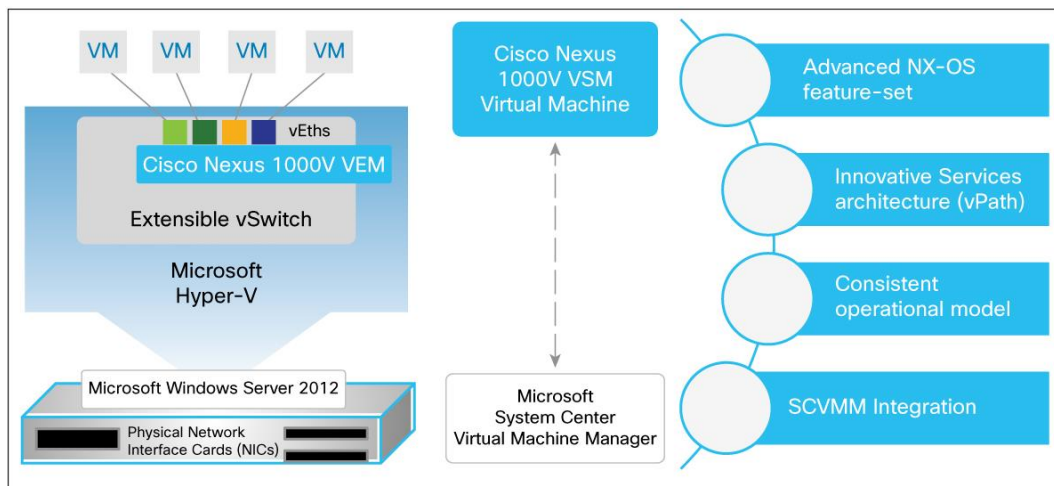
VM VM VM VM

vEths

Cisco Nexus 1000V VEM

Extensible vSwitch

Microsoft Hyper-V

Microsoft Windows Server 2012

Physical Network Interface Cards (NICs)

Cisco Nexus 1000V VSM Virtual Machine

Microsoft System Center Virtual Machine Manager

Advanced NX-OS feature-set

Innovative Services architecture (vPath)

Consistent operational model

SCVMM Integration